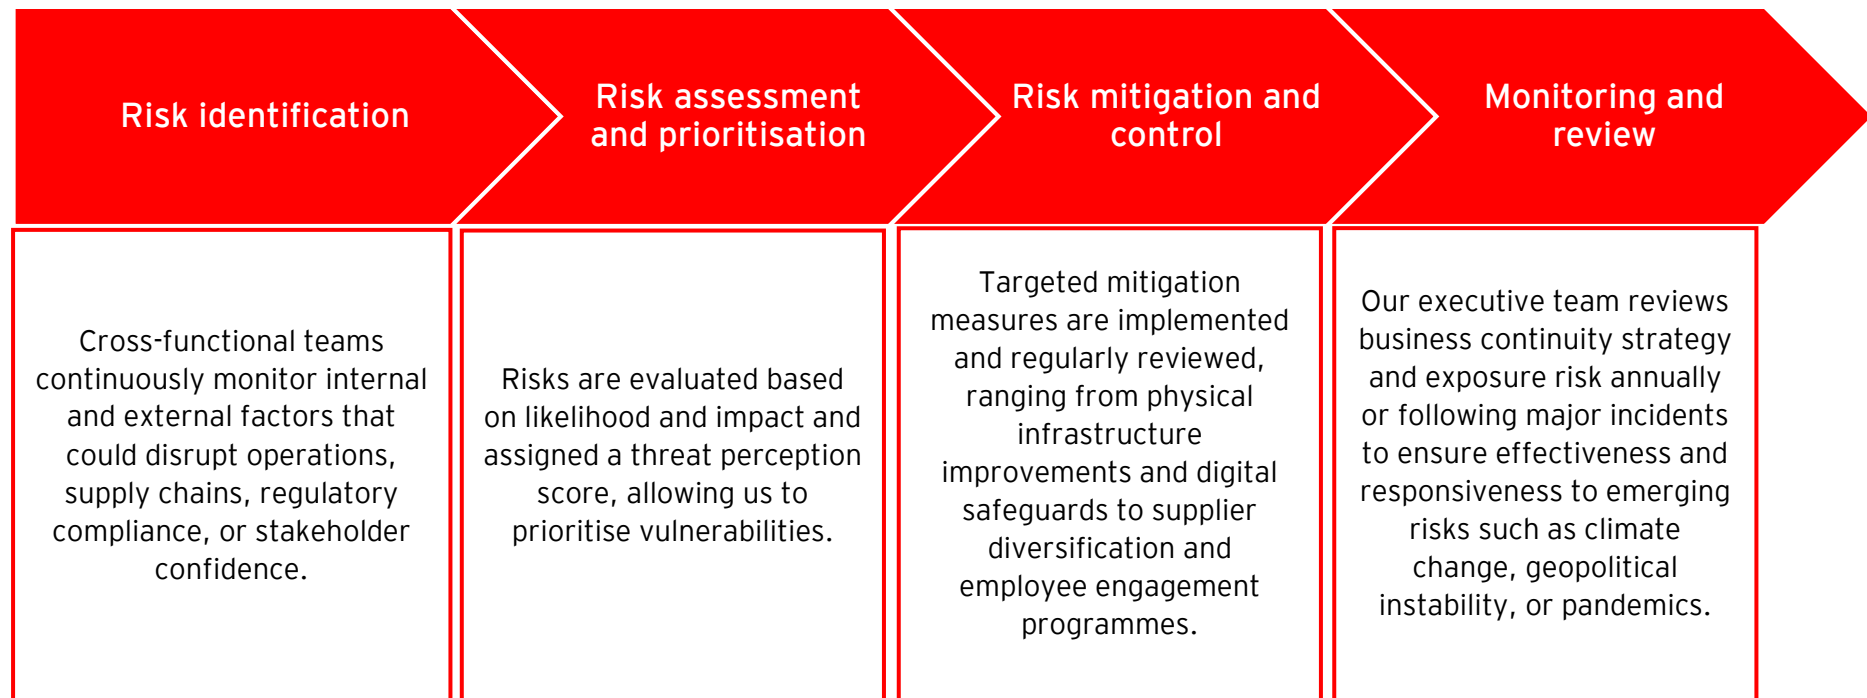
Risk identification

Risk assessment and prioritisation

Risk mitigation and control

Monitoring and review

Cross-functional teams continuously monitor internal and external factors that could disrupt operations, supply chains, regulatory compliance, or stakeholder confidence.

Risks are evaluated based on likelihood and impact and assigned a threat perception score, allowing us to prioritise vulnerabilities.

Targeted mitigation measures are implemented and regularly reviewed, ranging from physical infrastructure improvements and digital safeguards to supplier diversification and employee engagement programmes.

Our executive team reviews business continuity strategy and exposure risk annually or following major incidents to ensure effectiveness and responsiveness to emerging risks such as climate change, geopolitical instability, or pandemics.